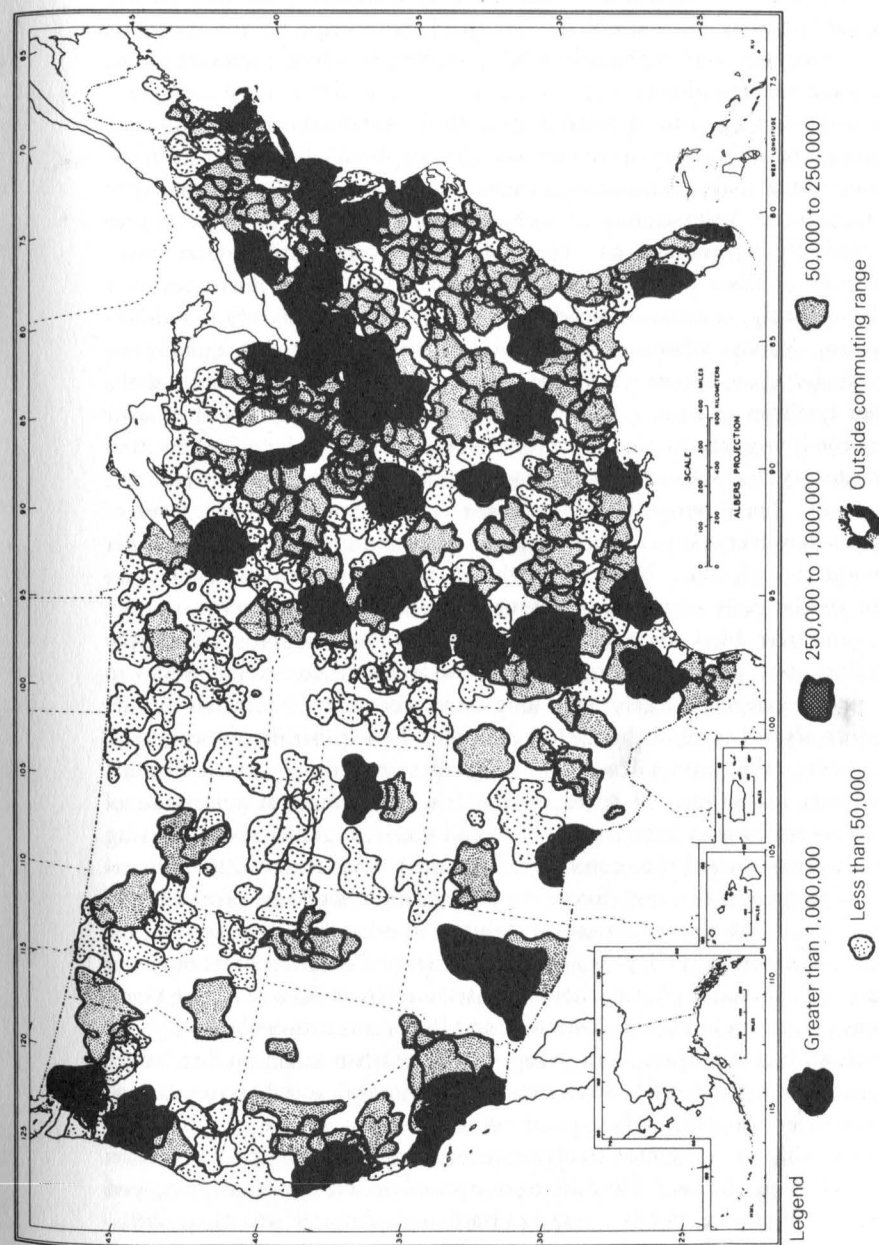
Legend

Greater than 1,000,000

250,000 to 1,000,000

50,000 to 250,000

Less than 50,000

Outside commuting range

SCALE

0 100 200 300 400 MILES

0 200 400 600 KILOMETERS

ALBERS PROJECTION

WEST LONGITUDE

125 120 115 110 105 100 95 90 85 80 75 70 65

45 40 35 30 25

45 40 35 30 25

115 110 105 100